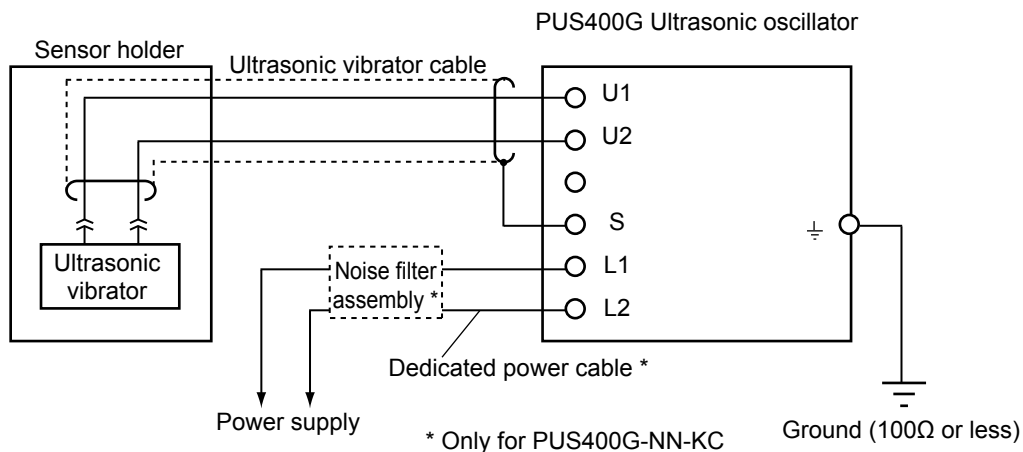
PUS400G Ultrasonic oscillator

Sensor holder

Ultrasonic vibrator cable

U1

U2

S

L1

L2

Ultrasonic vibrator

Noise filter assembly *

Dedicated power cable *

Power supply

* Only for PUS400G-NN-KC

Ground (100Ω or less)